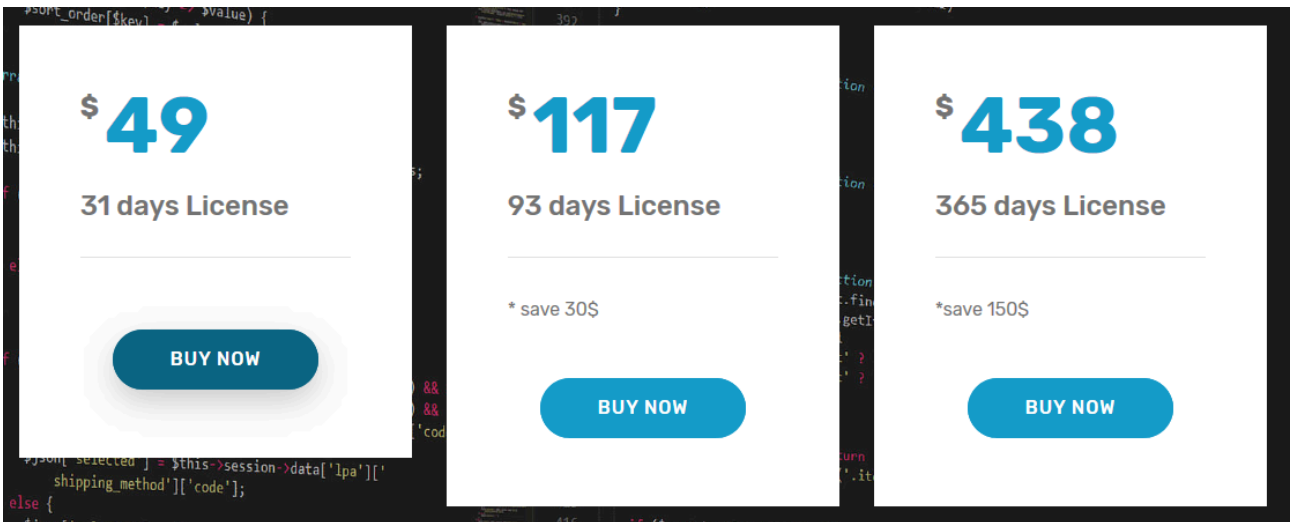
$ 49
31 days License
BUY NOW

$ 117
93 days License
* save 30$
BUY NOW

$ 438
365 days License
*save 150$
BUY NOW

$sort_order[$key] = $value) {
$json['selected'] = $this->session->data['lpa']['shipping_method']['code'];
else {